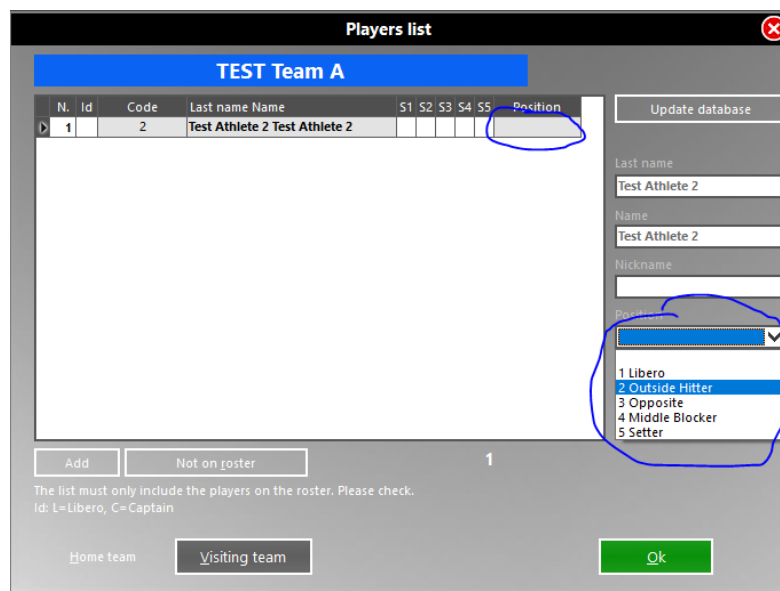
Players list

TEST Team A

| N. | Id | Code | Last name Name | S1 | S2 | S3 | S4 | S5 | Position |
|---|---|---|---|---|---|---|---|---|---|
| 1 | | 2 | Test Athlete 2 Test Athlete 2 | | | | | | |

Update database

Last name
Test Athlete 2

Name
Test Athlete 2

Nickname

Position

1 Libero
2 Outside Hitter
3 Opposite
4 Middle Blocker
5 Setter

Add
Not on roster
1

The list must only include the players on the roster. Please check.
Id: L=Libero, C=Captain

Home team
Visiting team
Ok